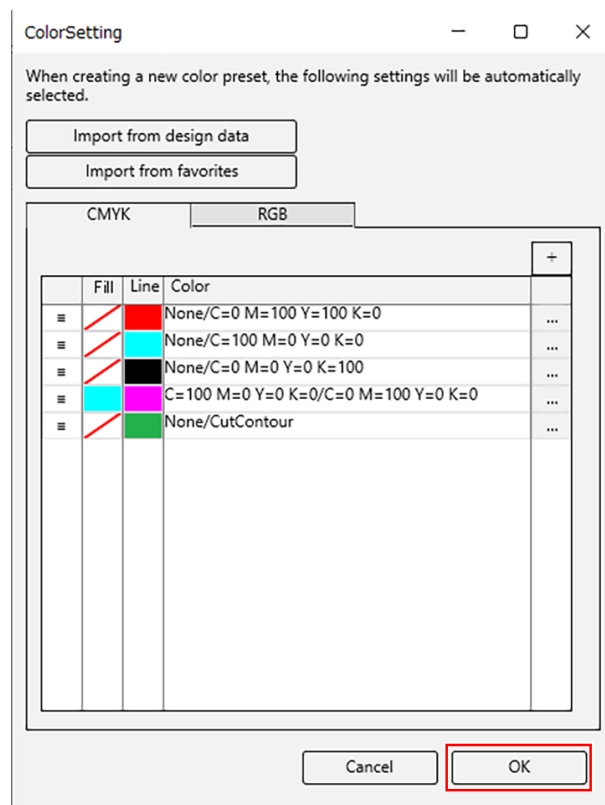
ColorSetting

When creating a new color preset, the following settings will be automatically selected.

Import from design data

Import from favorites

CMYK RGB

+

| | Fill | Line | Color | |
|---|---|---|---|---|
| ≡ | | | None/C=0 M=100 Y=100 K=0 | ... |
| ≡ | | | None/C=100 M=0 Y=0 K=0 | ... |
| ≡ | | | None/C=0 M=0 Y=0 K=100 | ... |
| ≡ | | | C=100 M=0 Y=0 K=0/C=0 M=100 Y=0 K=0 | ... |
| ≡ | | | None/CutContour | ... |

Cancel OK